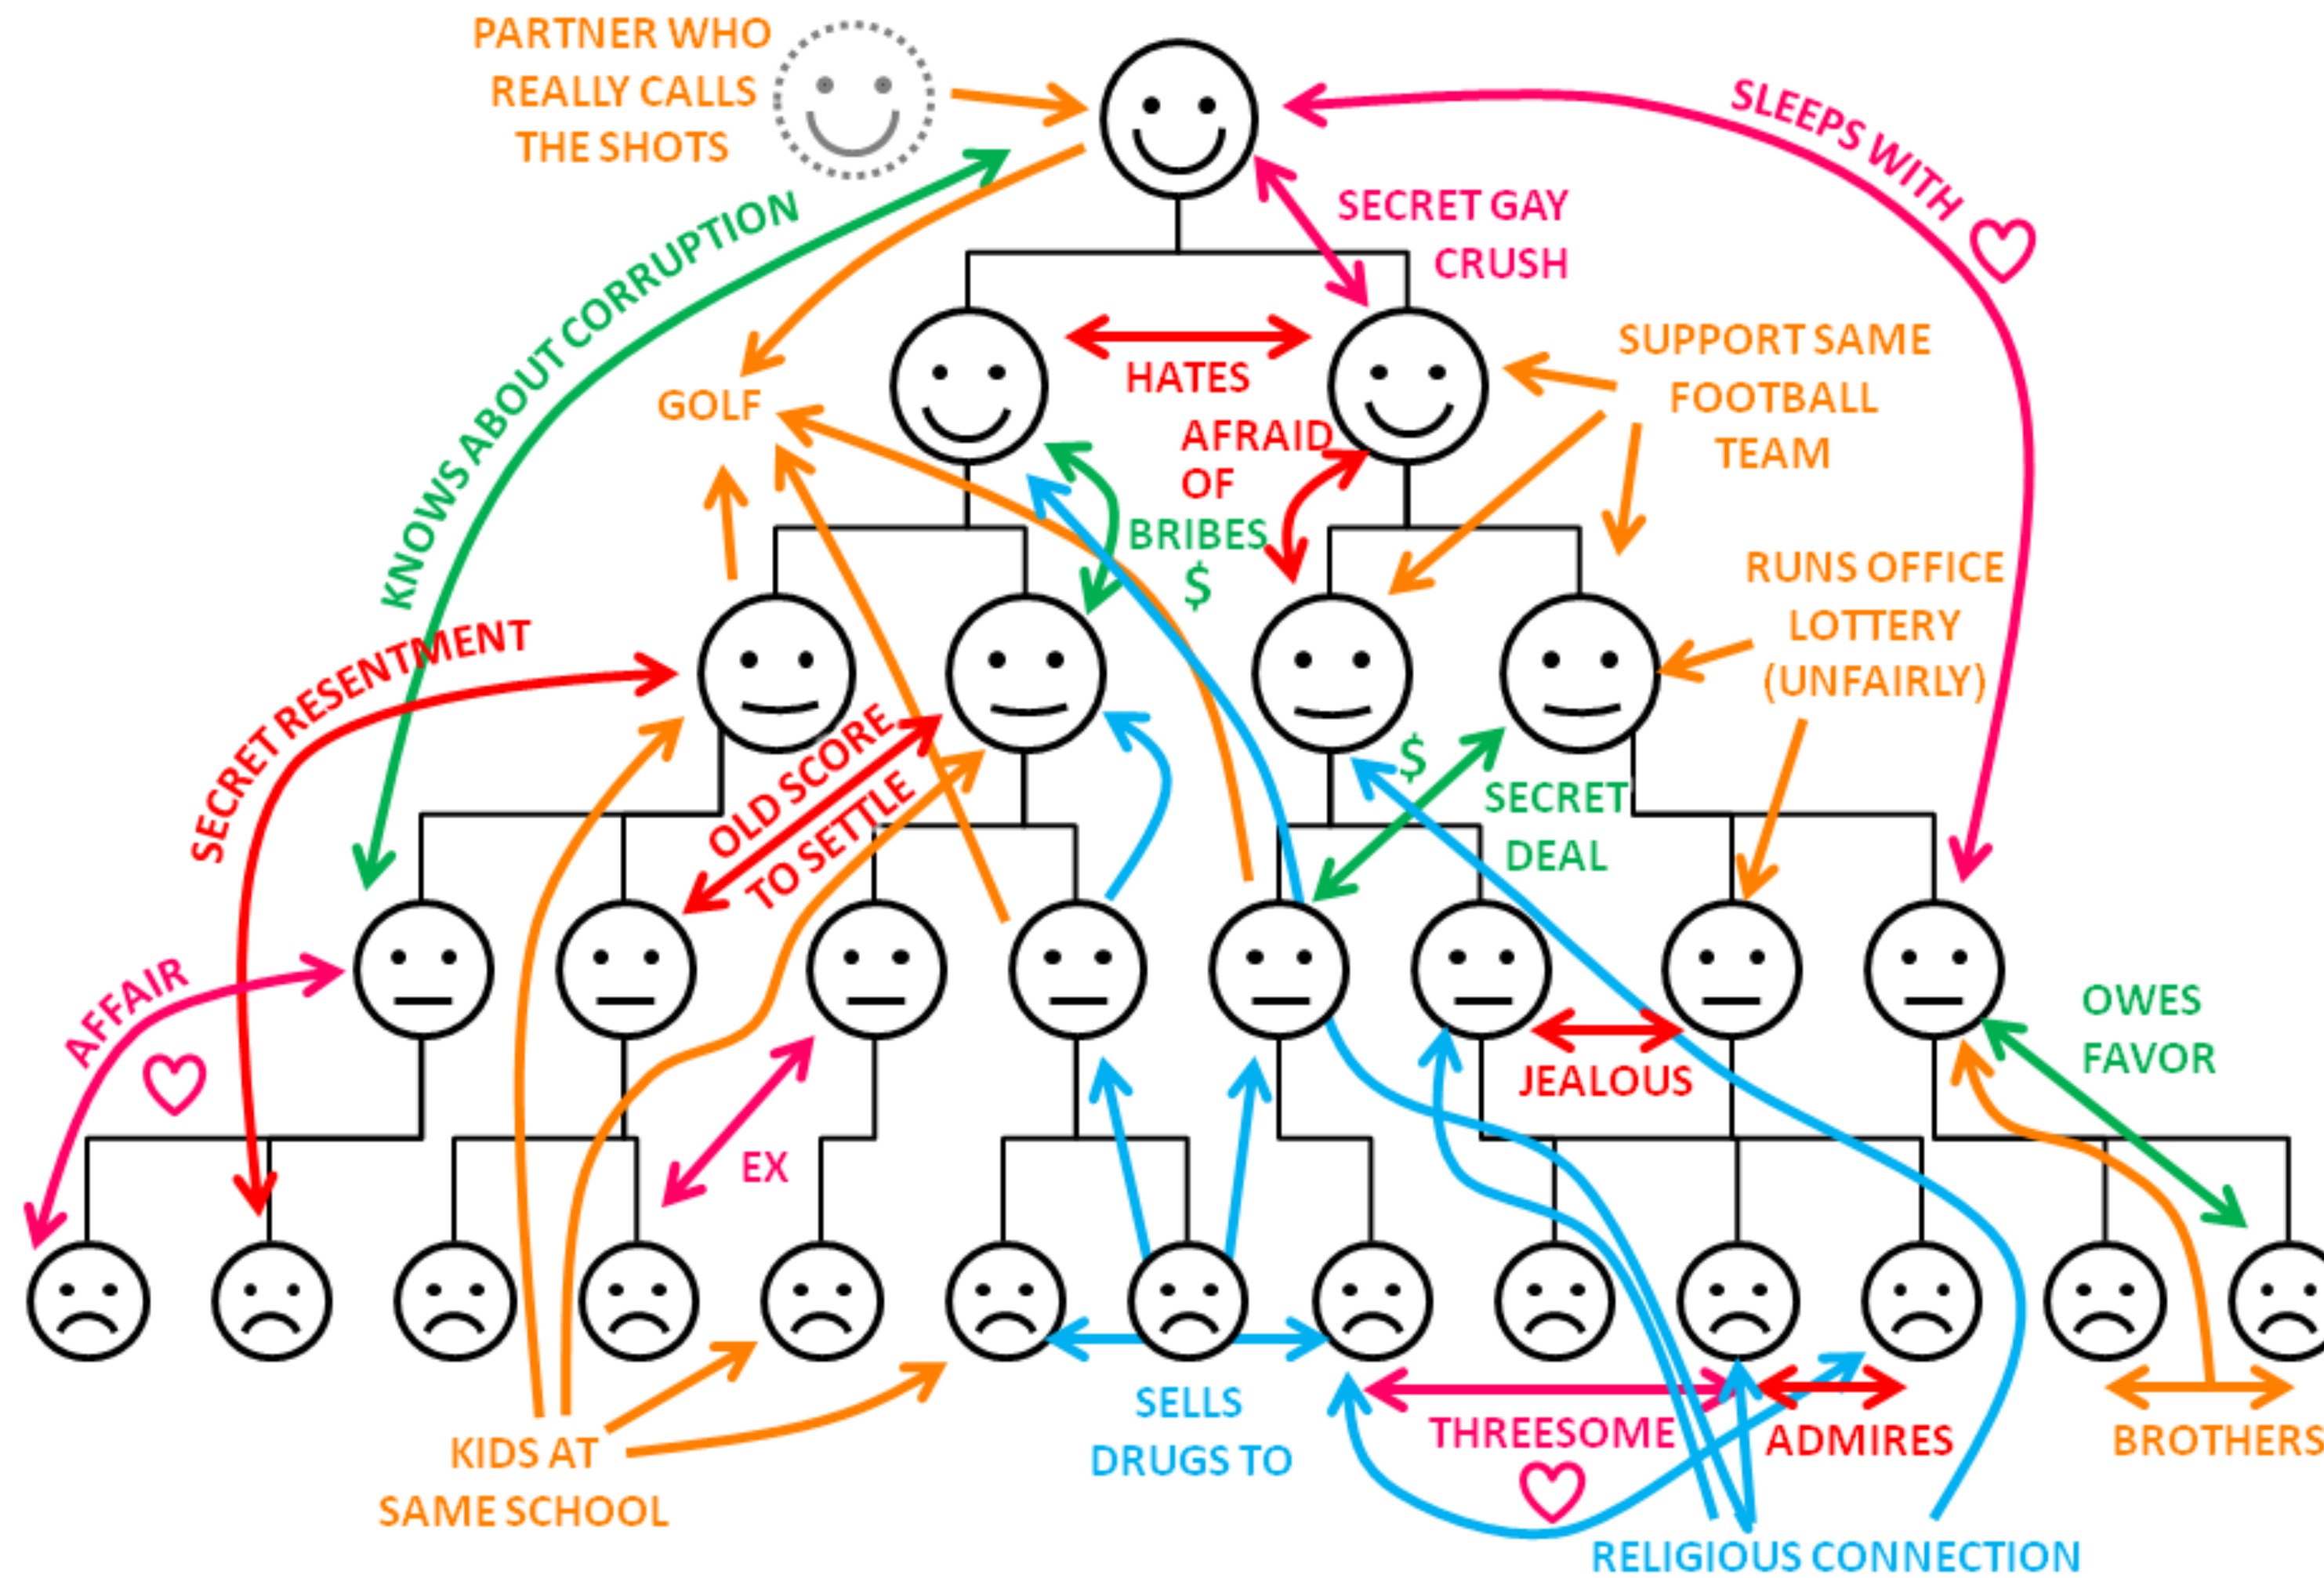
PARTNER WHO REALLY CALLS THE SHOTS

SLEEPS WITH

SECRET GAY CRUSH

KNOWS ABOUT CORRUPTION

HATES

GOLF

SUPPORT SAME FOOTBALL TEAM

AFRAID OF

BRIBES $

RUNS OFFICE LOTTERY (UNFAIRLY)

SECRET RESENTMENT

OLD SCORE TO SETTLE

$

SECRET DEAL

AFFAIR

OWES FAVOR

JEALOUS

EX

KIDS AT SAME SCHOOL

SELLS DRUGS TO

THREESOME

ADMIRES

BROTHERS

RELIGIOUS CONNECTION